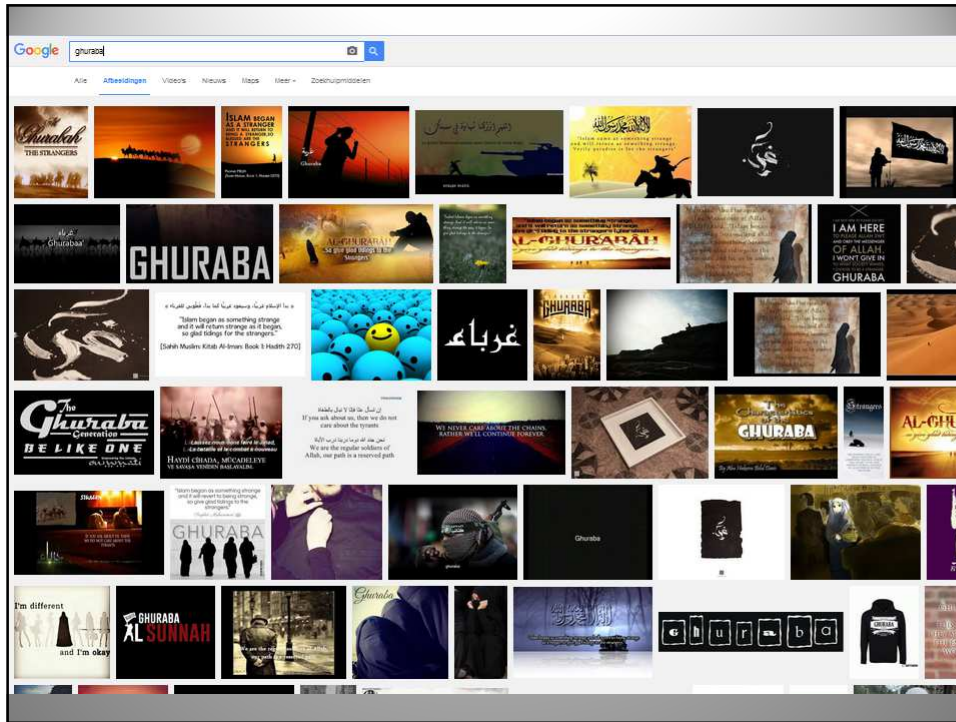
Google ghuraba

Alle Afbeeldingen Video's Nieuws Maps Meer Zoekhulpmiddelen

The Ghurabah THE STRANGERS

ISLAM BEGAN AS A STRANGER AND IT WILL RETURN TO BEING A STRANGER SO BLESSED ARE THE STRANGERS

Ghuraba

"Islam came as something strange and will return as something strange. Verily paradise is for the strangers"

غرباء Ghurabaa'

GHURABA

AL-GHURABAH

AL-GHURABAH

I AM HERE TO PLEASE ALLAH AND I WON'T GIVE IN GHURABA

"Islam began as something strange and it will return strange as it began, so glad tidings for the strangers." [Sahih Muslim Kitab Al-Iman Book 1 Hadith 270]

غرباء

GHURABA

The Ghuraba Generation BE LIKE ONE

HAYDI CIHADA, MÜCADELEYE YE SAVAŞA YENİDEN BAŞLAYALIM.

If you ask about us, then we do not care about the tyrants. We are the regular soldiers of Allah, our path is a reserved path

WE NEVER CARE ABOUT THE CHAINS, RATHER WE'LL CONTINUE FOREVER.

GHURABA

Strangers

AL-GHU

"Islam began as something strange and it will revert to being strange, so give glad tidings to the strangers."

GHURABA

Ghuraba

I'm different and I'm okay

GHURABA AL SUNNAH

Ghuraba

g h u r a b a

GHURABA